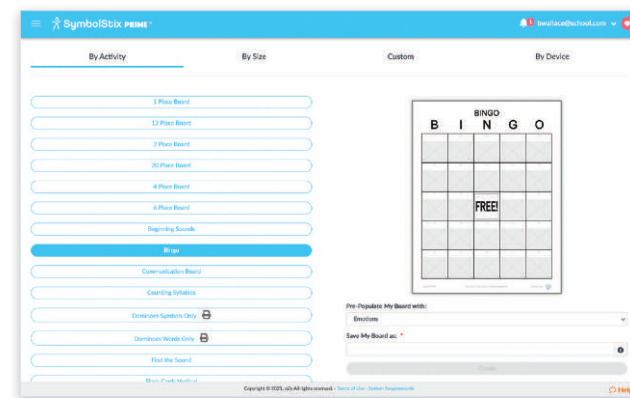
SymbolStix PRIME

bwallace@school.com

By Activity

By Size

Custom

By Device

1 Place Board

12 Place Board

2 Place Board

20 Place Board

4 Place Board

6 Place Board

Beginning Sounds

Bingo

Communication Board

Counting Syllables

Dominoes Symbols Only

Dominoes Words Only

Find the Sound

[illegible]

BINGO

B I N G O

FREE!

Pre-Populate My Board with:

Emotions

Save My Board as: *

Create

Copyright © 2021, n2y All rights reserved. · Terms of Use · System Requirements

Help